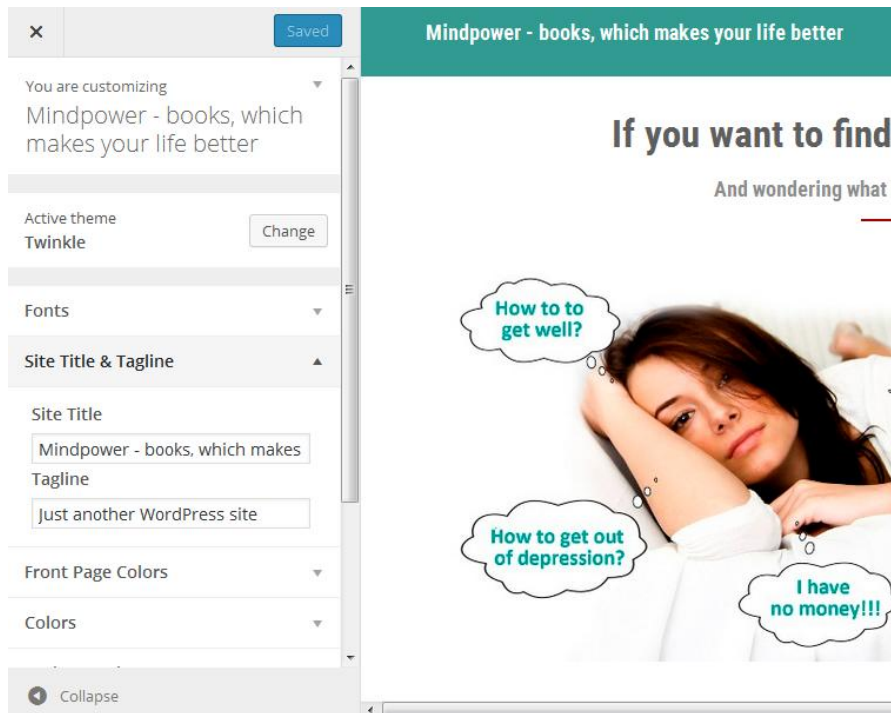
×

Saved

You are customizing
Mindpower - books, which makes your life better

Active theme
Twinkle

Change

Fonts

Site Title & Tagline

Site Title
Mindpower - books, which makes

Tagline
Just another WordPress site

Front Page Colors

Colors

Collapse

Mindpower - books, which makes your life better

If you want to find

And wondering what

How to to get well?

How to get out of depression?

I have no money!!!